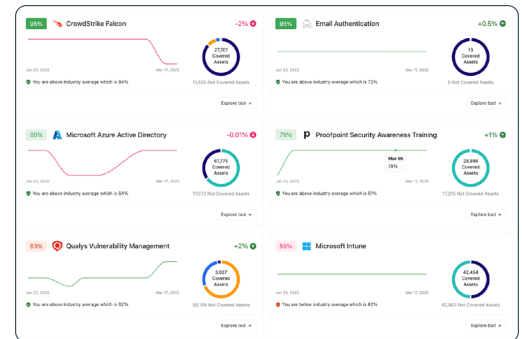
95% CrowdStrike Falcon -2%

Jan 20, 2025 Mar 11, 2025

27,701 Covered Assets

You are above industry average which is 84%

11,635 Not Covered Assets

Explore tool →

95% Email Authentication +0.5%

Jan 20, 2025 Mar 11, 2025

13 Covered Assets

You are above industry average which is 72%

0 Not Covered Assets

Explore tool →

80% Microsoft Azure Active Directory -0.01%

Jan 20, 2025 Mar 11, 2025

67,775 Covered Assets

You are above industry average which is 84%

17,572 Not Covered Assets

Explore tool →

79% Proofpoint Security Awareness Training +1%

Mar 06 79%

Jan 20, 2025 Mar 11, 2025

28,996 Covered Assets

You are above industry average which is 61%

7,270 Not Covered Assets

Explore tool →

63% Qualys Vulnerability Management +2%

Jan 20, 2025 Mar 11, 2025

3,027 Covered Assets

You are above industry average which is 62%

36,109 Not Covered Assets

Explore tool →

59% Microsoft Intune

Jan 20, 2025 Mar 11, 2025

42,454 Covered Assets

You are below industry average which is 82%

42,863 Not Covered Assets

Explore tool →